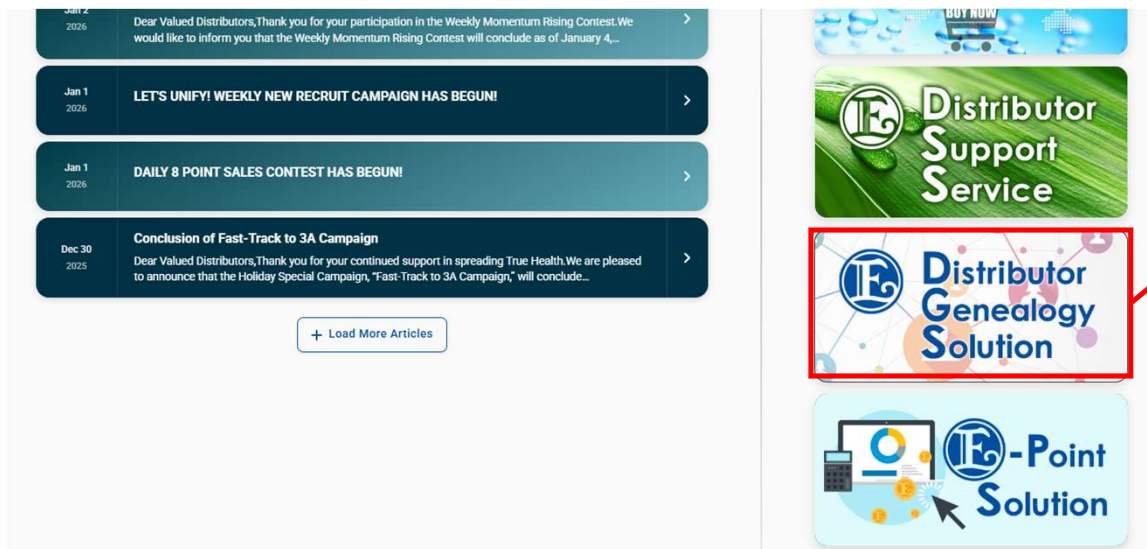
Jan 2
2026
Dear Valued Distributors,Thank you for your participation in the Weekly Momentum Rising Contest.We would like to inform you that the Weekly Momentum Rising Contest will conclude as of January 4,...

Jan 1
2026
LET'S UNIFY! WEEKLY NEW RECRUIT CAMPAIGN HAS BEGUN!

Jan 1
2026
DAILY 8 POINT SALES CONTEST HAS BEGUN!

Dec 30
2025
Conclusion of Fast-Track to 3A Campaign
Dear Valued Distributors,Thank you for your continued support in spreading True Health.We are pleased to announce that the Holiday Special Campaign, "Fast-Track to 3A Campaign," will conclude...

+ Load More Articles

BUY NOW

E Distributor Support Service

E Distributor Genealogy Solution

E-Point Solution